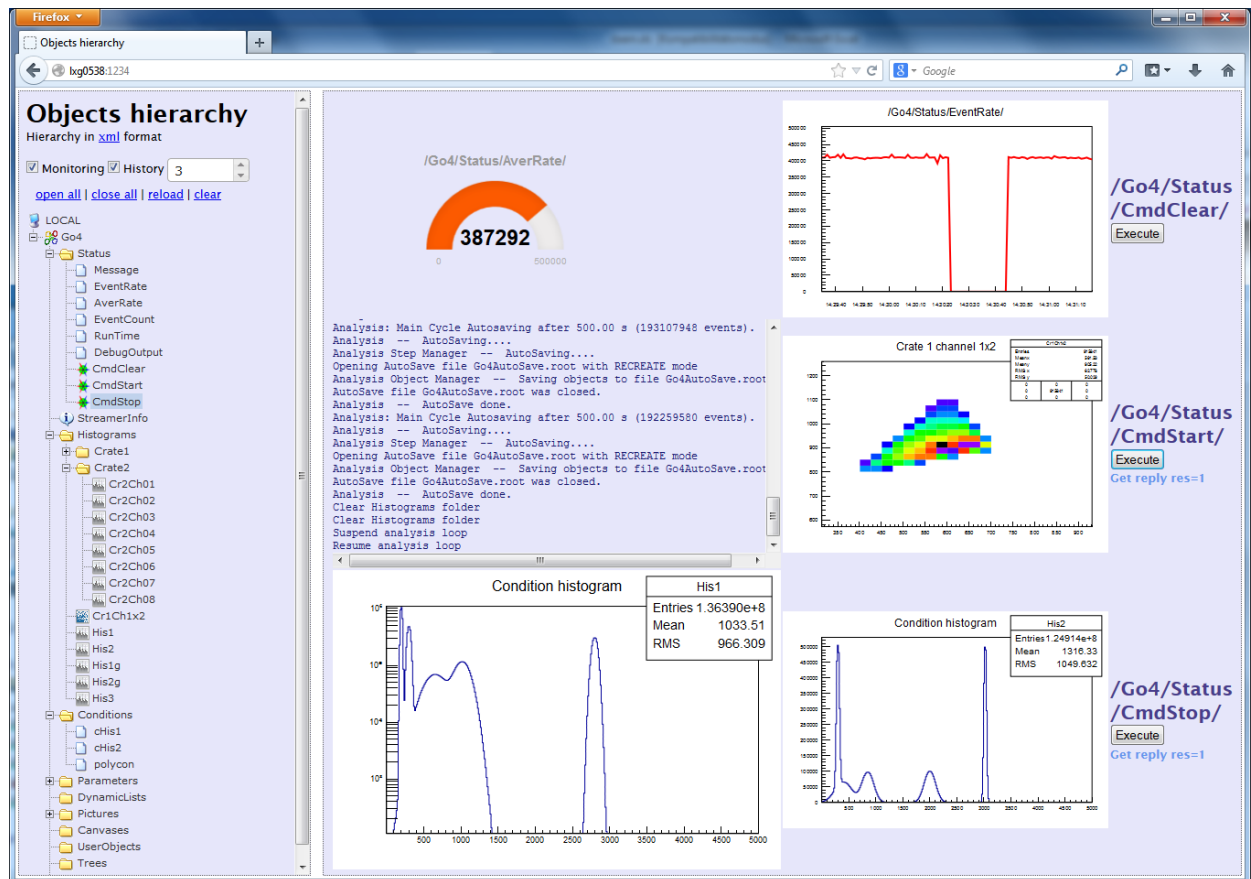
Firefox

Objects hierarchy

+

lxg0538:1234

Google

# Objects hierarchy

Hierarchy in xml format

Monitoring History 3

open all | close all | reload | clear

LOCAL
Go4
Status
Message
EventRate
AverRate
EventCount
RunTime
DebugOutput
CmdClear
CmdStart
CmdStop
StreamerInfo
Histograms
Crate1
Crate2
Cr2Ch01
Cr2Ch02
Cr2Ch03
Cr2Ch04
Cr2Ch05
Cr2Ch06
Cr2Ch07
Cr2Ch08
Cr1Ch1x2
His1
His2
His1g
His2g
His3
Conditions
cHis1
cHis2
polycon
Parameters
DynamicLists
Pictures
Canvases
UserObjects
Trees

/Go4/Status/AverRate/

387292

0 500000

/Go4/Status/EventRate/

/Go4/Status/CmdClear/

Execute

Analysis: Main Cycle Autosaving after 500.00 s (193107948 events).
Analysis -- AutoSaving....
Analysis Step Manager -- AutoSaving....
Opening AutoSave file Go4AutoSave.root with RECREATE mode
Analysis Object Manager -- Saving objects to file Go4AutoSave.root
AutoSave file Go4AutoSave.root was closed.
Analysis -- AutoSave done.
Analysis: Main Cycle Autosaving after 500.00 s (192259580 events).
Analysis -- AutoSaving....
Analysis Step Manager -- AutoSaving....
Opening AutoSave file Go4AutoSave.root with RECREATE mode
Analysis Object Manager -- Saving objects to file Go4AutoSave.root
AutoSave file Go4AutoSave.root was closed.
Analysis -- AutoSave done.
Clear Histograms folder
Clear Histograms folder
Suspend analysis loop
Resume analysis loop

Crate 1 channel 1x2

/Go4/Status/CmdStart/

Execute

Get reply res=1

Condition histogram

| His1 | |
|---|---|
| Entries | 1.36390e+8 |
| Mean | 1033.51 |
| RMS | 966.309 |

500 1000 1500 2000 2500 3000 3500 4000 4500 5000

Condition histogram

| His2 | |
|---|---|
| Entries | 1.24914e+8 |
| Mean | 1316.33 |
| RMS | 1049.632 |

/Go4/Status/CmdStop/

Execute

Get reply res=1